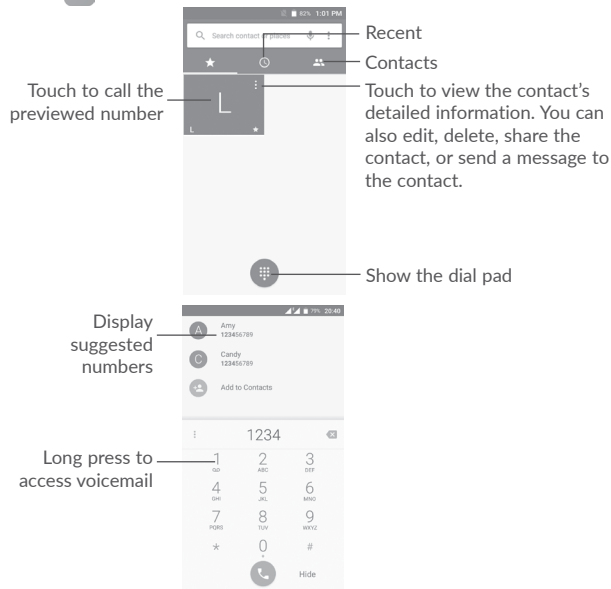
82% 1:01 PM

Search contacts or places

Recent

Contacts

Touch to call the previewed number

L

Touch to view the contact's detailed information. You can also edit, delete, share the contact, or send a message to the contact.

Show the dial pad

78% 20:40

Display suggested numbers

Amy
123456789

Candy
123456789

Add to Contacts

1234

Long press to access voicemail

1 QO
2 ABC
3 DEF
4 GHI
5 JKL
6 MNO
7 PQRS
8 TUV
9 WXYZ
*
0 +
#

Hide